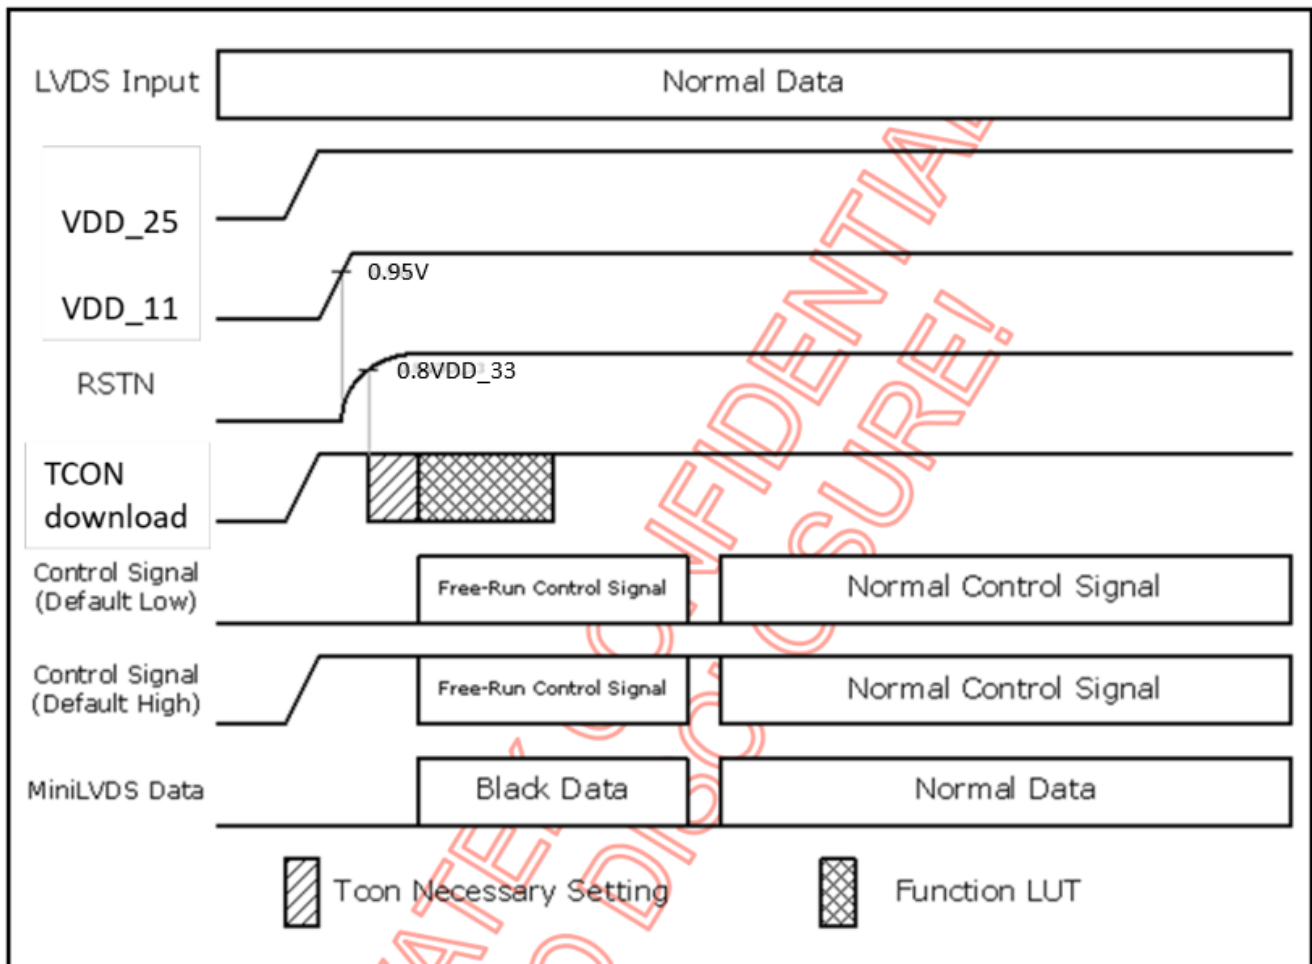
LVDS Input

Normal Data

VDD_25

VDD_11

0.95V

RSTN

0.8VDD_33

TCON download

Control Signal (Default Low)

Free-Run Control Signal

Normal Control Signal

Control Signal (Default High)

Free-Run Control Signal

Normal Control Signal

MiniLVDS Data

Black Data

Normal Data

Tcon Necessary Setting

Function LUT

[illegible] CONFIDENTIAL

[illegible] DISCLOSURE!